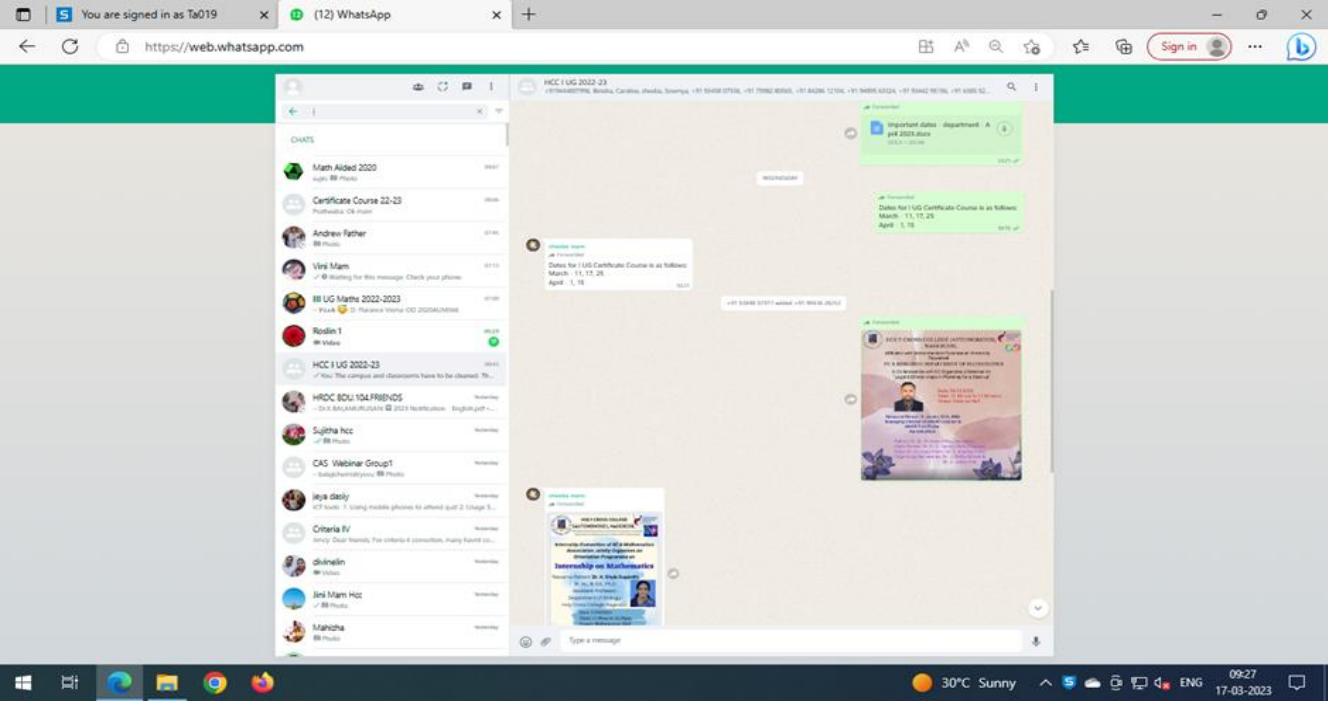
You are signed in as Ta019
(12) WhatsApp
https://web.whatsapp.com
Sign in

CHATS
Math Aided 2020
Photo
Certificate Course 22-23
Andrew Father
Photo
Vini Mam
Waiting for this message. Check your phone.
III UG Maths 2022-2023
Roslin 1
Video
HCC I UG 2022-23
You: The campus and classrooms have to be cleaned. Th...
HRDC BDU.104.FRIENDS
2023 Notification English.pdf
Sujitha hcc
Photo
CAS Webinar Group1
Photo
jeya daisy
ICT tools: 1. Using mobile phones to attend quiz 2. Usage 5...
Criteria IV
Dear friends, For criteria 4 convertion, many favrit co...
divinelin
Video
Jini Mam Hcc
Photo
Mahizha
Photo
Yesterday

HCC I UG 2022-23
Forwarded
Important dates - department - A pr4 2023.docx
WEDNESDAY
Forwarded
Dates for I UG Certificate Course is as follows:
March - 11, 17, 25
April - 1, 15
Forwarded
Dates for I UG Certificate Course is as follows:
March - 11, 17, 25
April - 1, 15
Forwarded
Forwarded
Internship on Mathematics
Type a message

30°C Sunny
ENG
09:27
17-03-2023